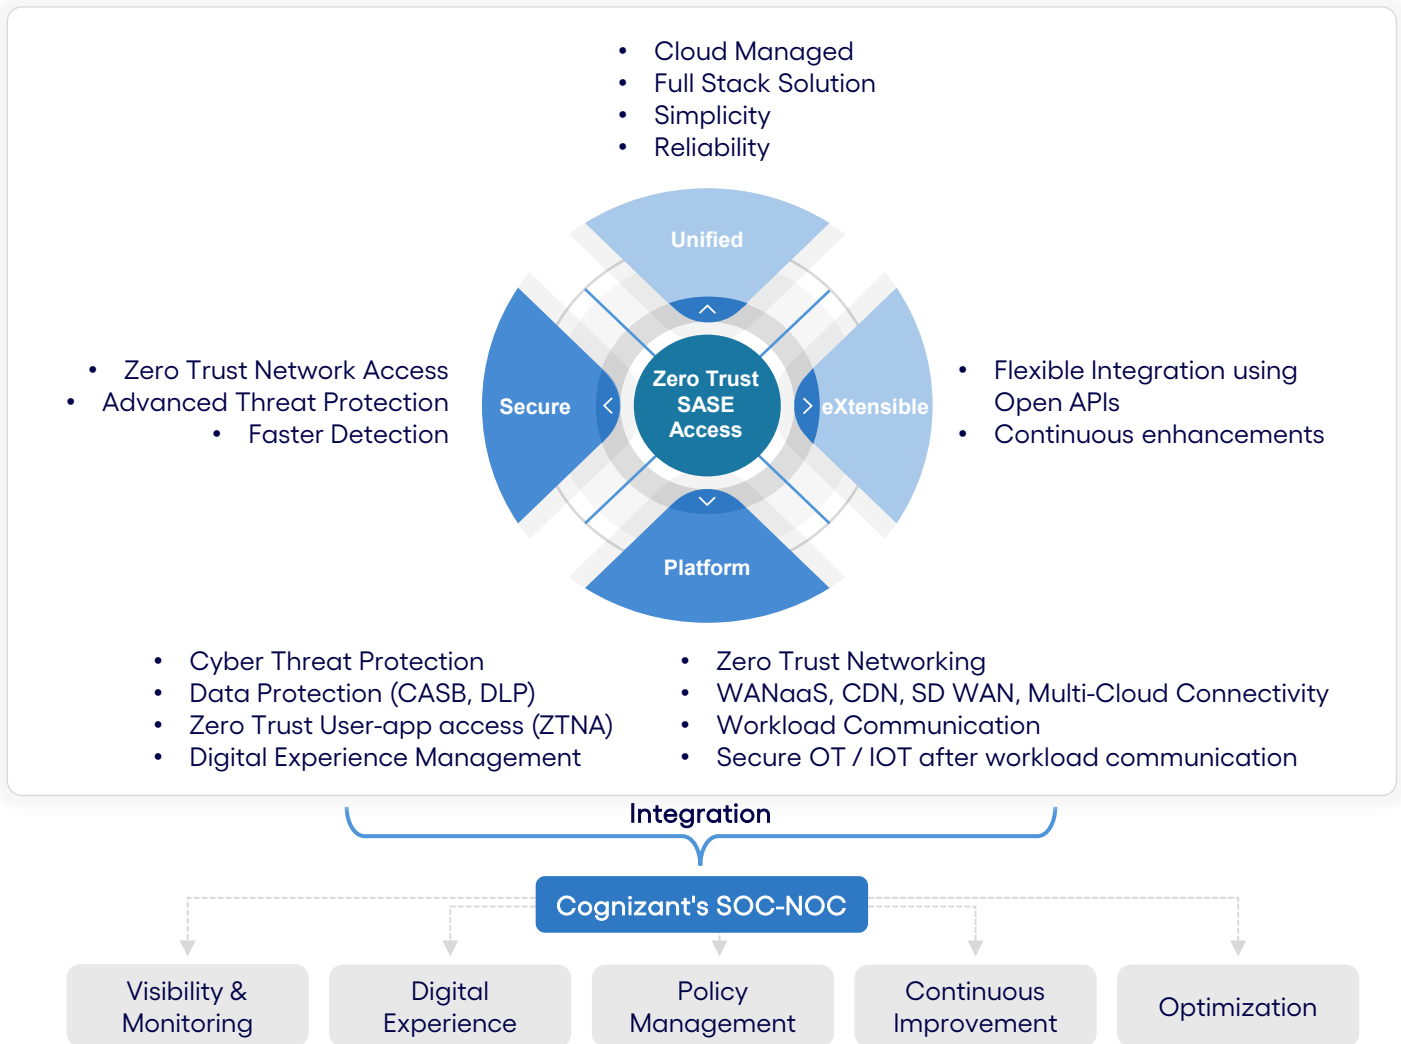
- Cloud Managed
- Full Stack Solution
- Simplicity
- Reliability

Unified

- Zero Trust Network Access
- Advanced Threat Protection
- Faster Detection

Secure

Zero Trust SASE Access

eXtensible

- Flexible Integration using Open APIs
- Continuous enhancements

Platform

- Cyber Threat Protection
- Data Protection (CASB, DLP)
- Zero Trust User-app access (ZTNA)
- Digital Experience Management

- Zero Trust Networking
- WANaaS, CDN, SD WAN, Multi-Cloud Connectivity
- Workload Communication
- Secure OT / IOT after workload communication

Integration

Cognizant's SOC-NOC

Visibility & Monitoring

Digital Experience

Policy Management

Continuous Improvement

Optimization